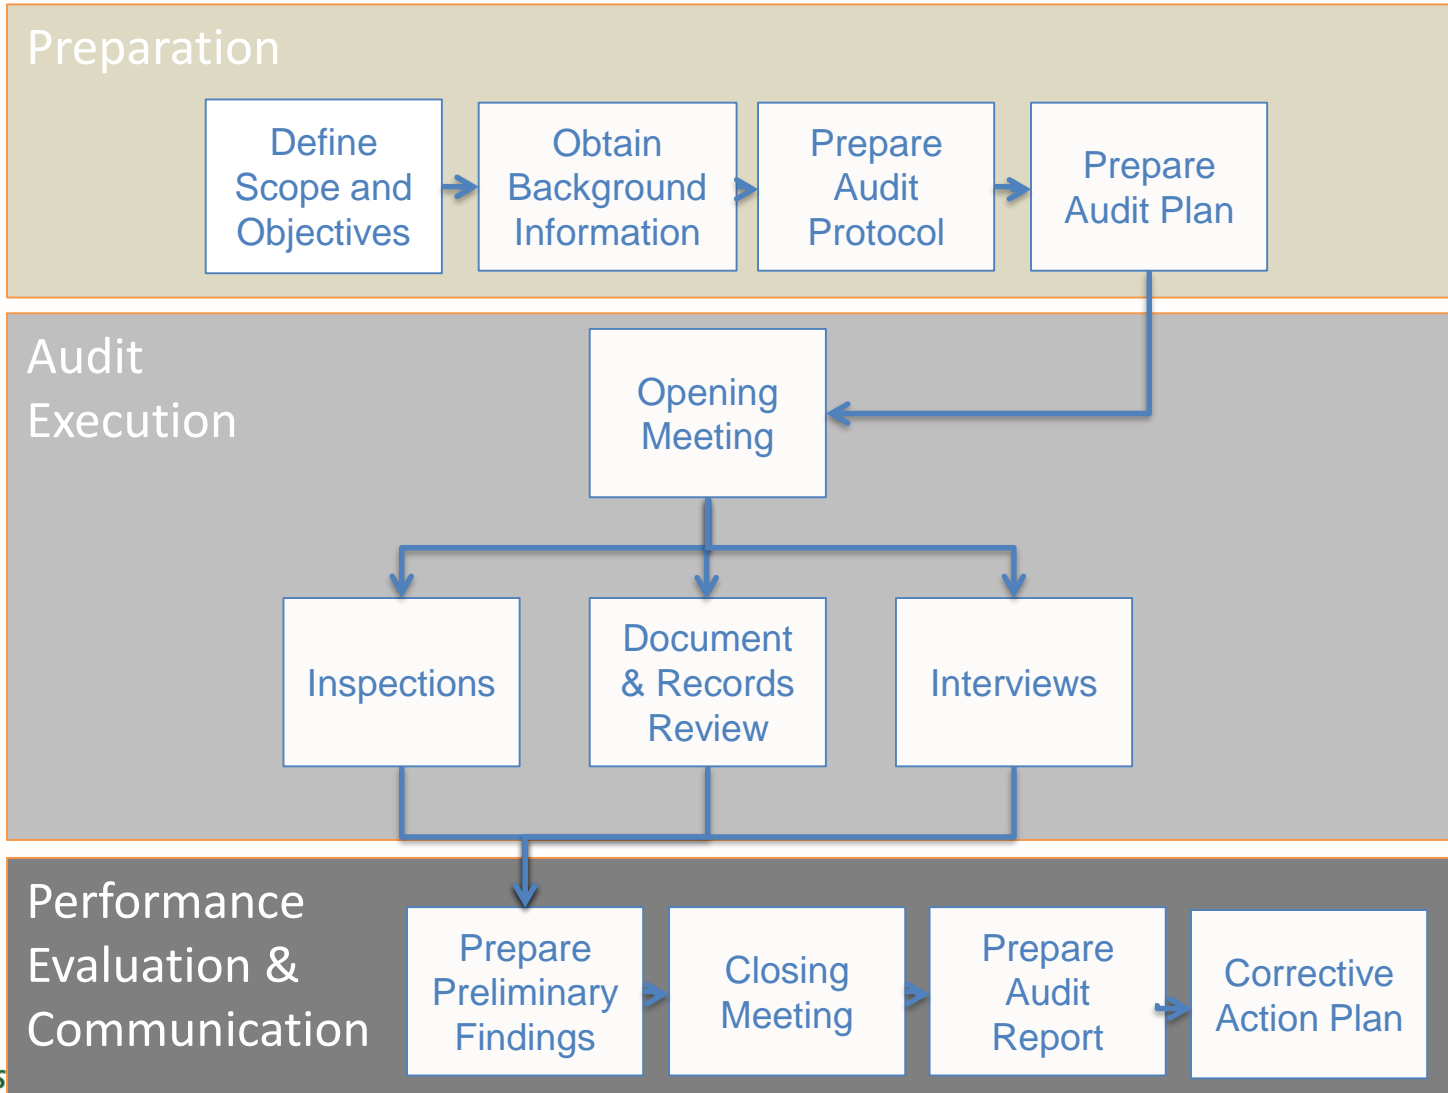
Preparation

Define Scope and Objectives

Obtain Background Information

Prepare Audit Protocol

Prepare Audit Plan

Audit Execution

Opening Meeting

Inspections

Document & Records Review

Interviews

Performance Evaluation & Communication

Prepare Preliminary Findings

Closing Meeting

Prepare Audit Report

Corrective Action Plan